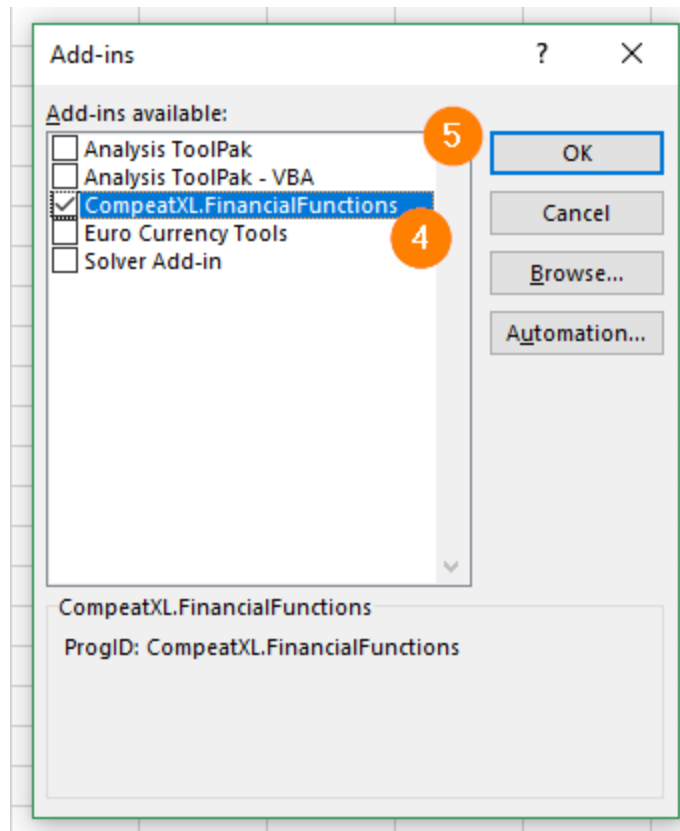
Add-ins ? ✕

Add-ins available:
Analysis ToolPak
Analysis ToolPak - VBA
CompeatXL.FinancialFunctions
Euro Currency Tools
Solver Add-in

5
4

OK
Cancel
Browse...
Automation...

CompeatXL.FinancialFunctions
ProgID: CompeatXL.FinancialFunctions